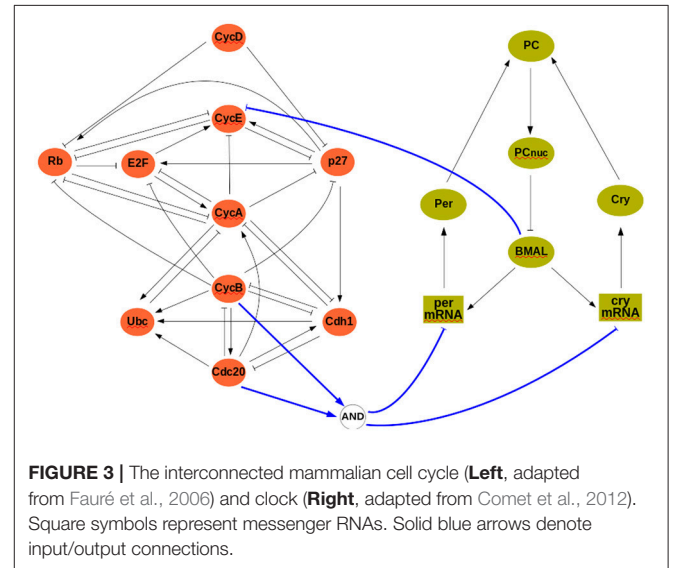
CycD

CycE

Rb

E2F

p27

CycA

CycB

Ubc

Cdh1

Cdc20

AND

PC

PCnuc

Per

Cry

BMAL

per mRNA

cry mRNA

**FIGURE 3 |** The interconnected mammalian cell cycle (**Left**, adapted from Fauré et al., 2006) and clock (**Right**, adapted from Comet et al., 2012). Square symbols represent messenger RNAs. Solid blue arrows denote input/output connections.